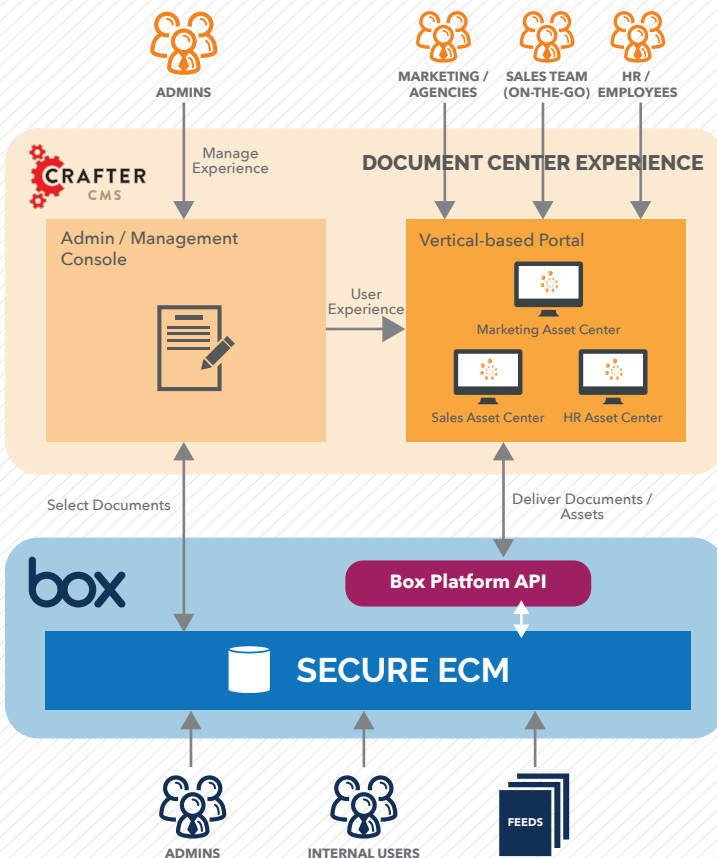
ADMINS

MARKETING / AGENCIES

SALES TEAM (ON-THE-GO)

HR / EMPLOYEES

Manage Experience

CRAFTER CMS

DOCUMENT CENTER EXPERIENCE

Admin / Management Console

Vertical-based Portal

User Experience

Marketing Asset Center

Sales Asset Center

HR Asset Center

Select Documents

Deliver Documents / Assets

box

Box Platform API

SECURE ECM

FEEDS

ADMINS

INTERNAL USERS